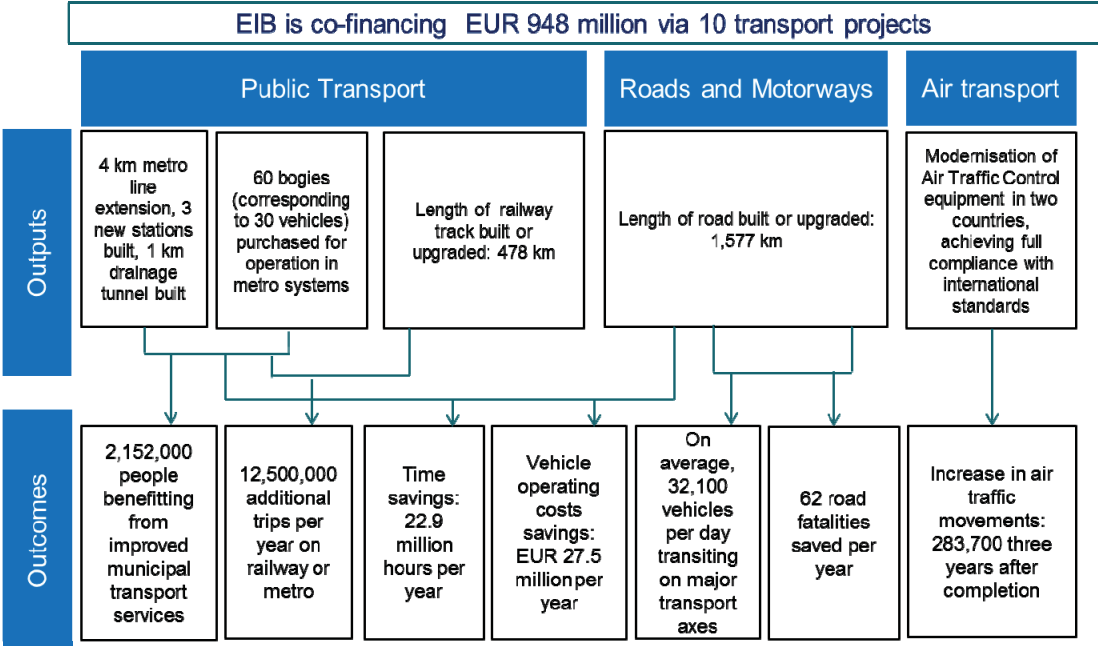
EIB is co-financing EUR 948 million via 10 transport projects

Public Transport

Roads and Motorways

Air transport

Outputs

4 km metro line extension, 3 new stations built, 1 km drainage tunnel built

60 bogies (corresponding to 30 vehicles) purchased for operation in metro systems

Length of railway track built or upgraded: 478 km

Length of road built or upgraded: 1,577 km

Modernisation of Air Traffic Control equipment in two countries, achieving full compliance with international standards

Outcomes

2,152,000 people benefitting from improved municipal transport services

12,500,000 additional trips per year on railway or metro

Time savings: 22.9 million hours per year

Vehicle operating costs savings: EUR 27.5 million per year

On average, 32,100 vehicles per day transiting on major transport axes

62 road fatalities saved per year

Increase in air traffic movements: 283,700 three years after completion